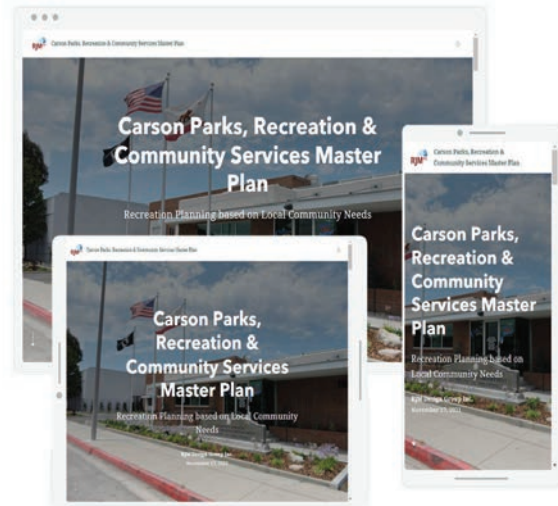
RJM Carson Parks, Recreation & Community Services Master Plan

Carson Parks, Recreation & Community Services Master Plan

Recreation Planning based on Local Community Needs

RJM Carson Parks, Recreation & Community Services Master Plan

Carson Parks, Recreation & Community Services Master Plan

Recreation Planning based on Local Community Needs

RJM Design Group Inc.
November 17, 2021

RJM Carson Parks, Recreation & Community Services Master Plan

Carson Parks, Recreation & Community Services Master Plan

Recreation Planning based on Local Community Needs

RJM Design Group Inc.
November 17, 2021